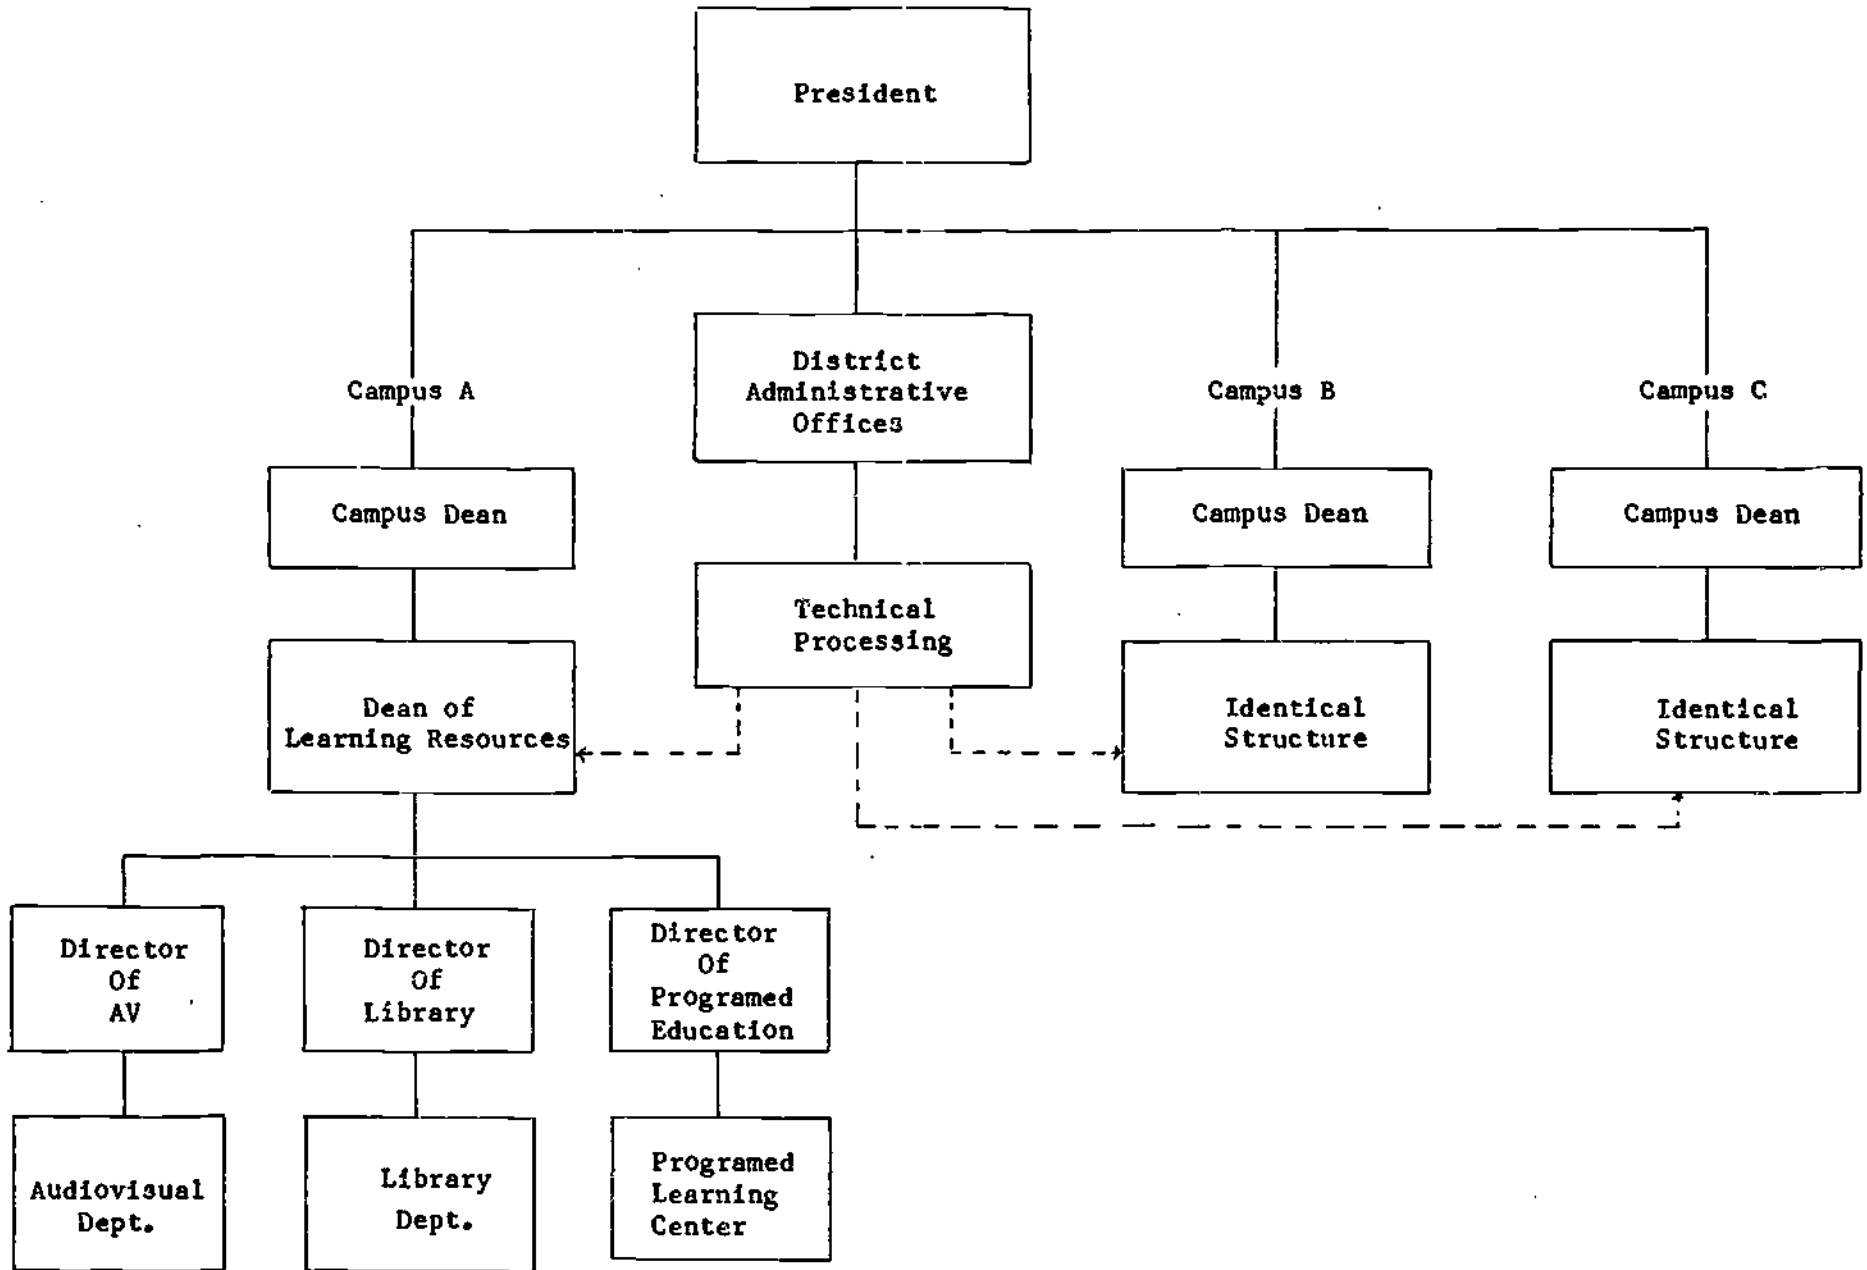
President

Campus A

District Administrative Offices

Campus B

Campus C

Campus Dean

Campus Dean

Campus Dean

Technical Processing

Dean of Learning Resources

Identical Structure

Identical Structure

Director Of AV

Director Of Library

Director Of Programed Education

Audiovisual Dept.

Library Dept.

Programed Learning Center